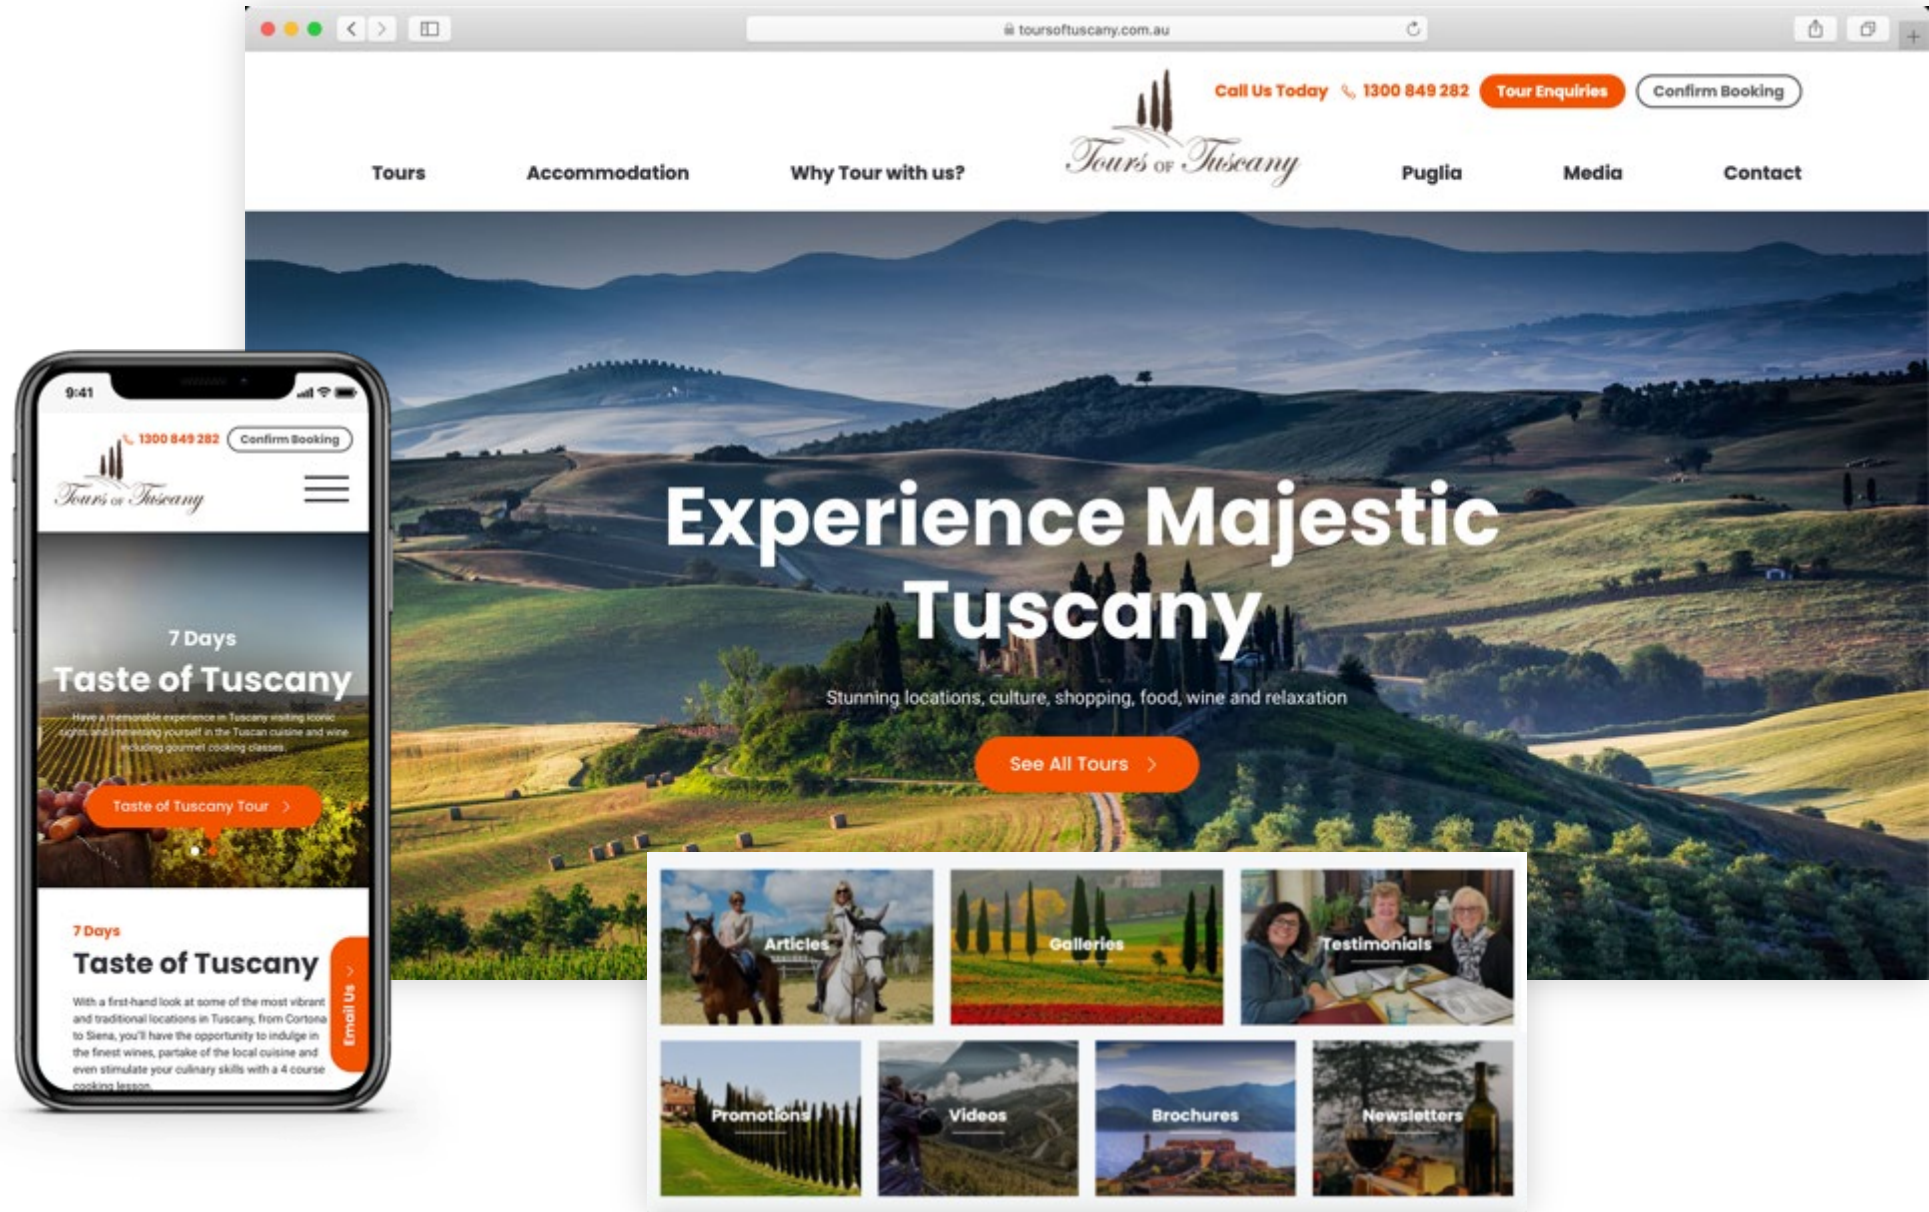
toursoftuscany.com.au

Call Us Today 1300 849 282 Tour Enquiries Confirm Booking

Tours Accommodation Why Tour with us? Tours of Tuscany Puglia Media Contact

Experience Majestic Tuscany

Stunning locations, culture, shopping, food, wine and relaxation

See All Tours

Articles Galleries Testimonials

Promotions Videos Brochures Newsletters

9:41

1300 849 282 Confirm Booking

Tours of Tuscany

7 Days

Taste of Tuscany

Have a memorable experience in Tuscany visiting iconic sights and immersing yourself in the Tuscan cuisine and wine including gourmet cooking classes.

Taste of Tuscany Tour

7 Days

Taste of Tuscany

With a first-hand look at some of the most vibrant and traditional locations in Tuscany, from Cortona to Siena, you'll have the opportunity to indulge in the finest wines, partake of the local cuisine and even stimulate your culinary skills with a 4 course cooking lesson.

Email Us